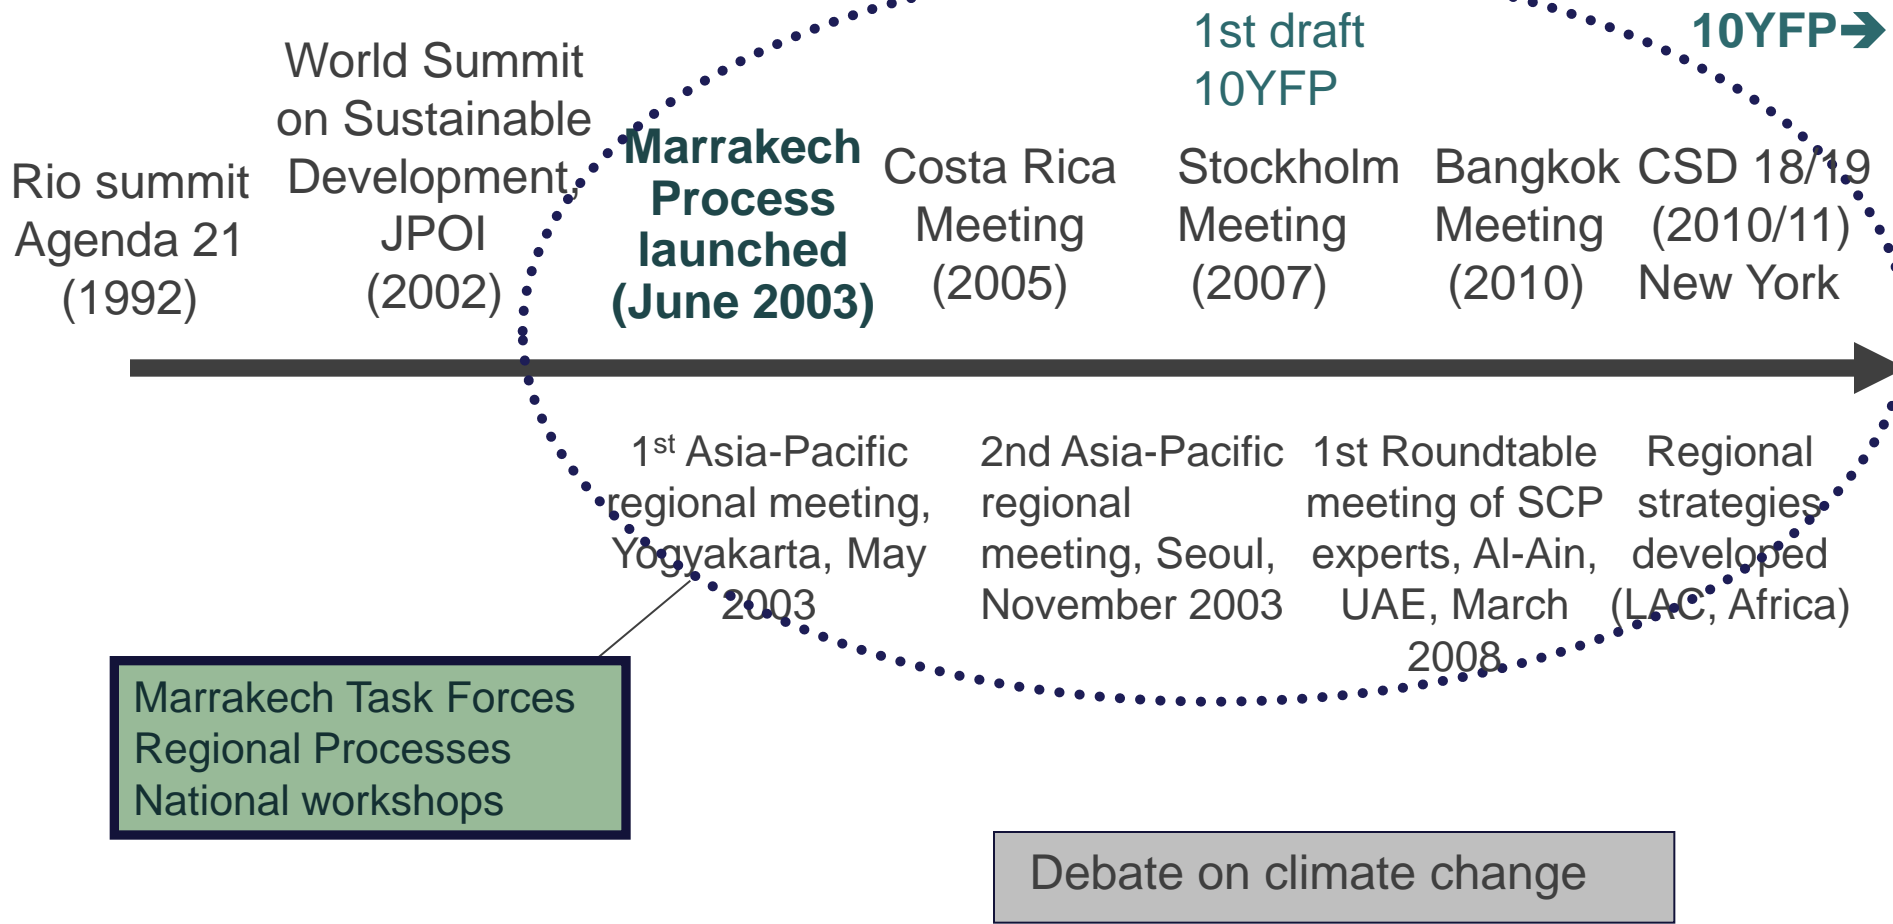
1st draft 10YFP

10YFP➔

Rio summit Agenda 21 (1992)

World Summit on Sustainable Development, JPOI (2002)

Marrakech Process launched (June 2003)

Costa Rica Meeting (2005)

Stockholm Meeting (2007)

Bangkok Meeting (2010)

CSD 18/19 (2010/11) New York

1$^{st}$ Asia-Pacific regional meeting, Yogyakarta, May 2003

2nd Asia-Pacific regional meeting, Seoul, November 2003

1st Roundtable meeting of SCP experts, Al-Ain, UAE, March 2008

Regional strategies developed (LAC, Africa)

Marrakech Task Forces
Regional Processes
National workshops

Debate on climate change